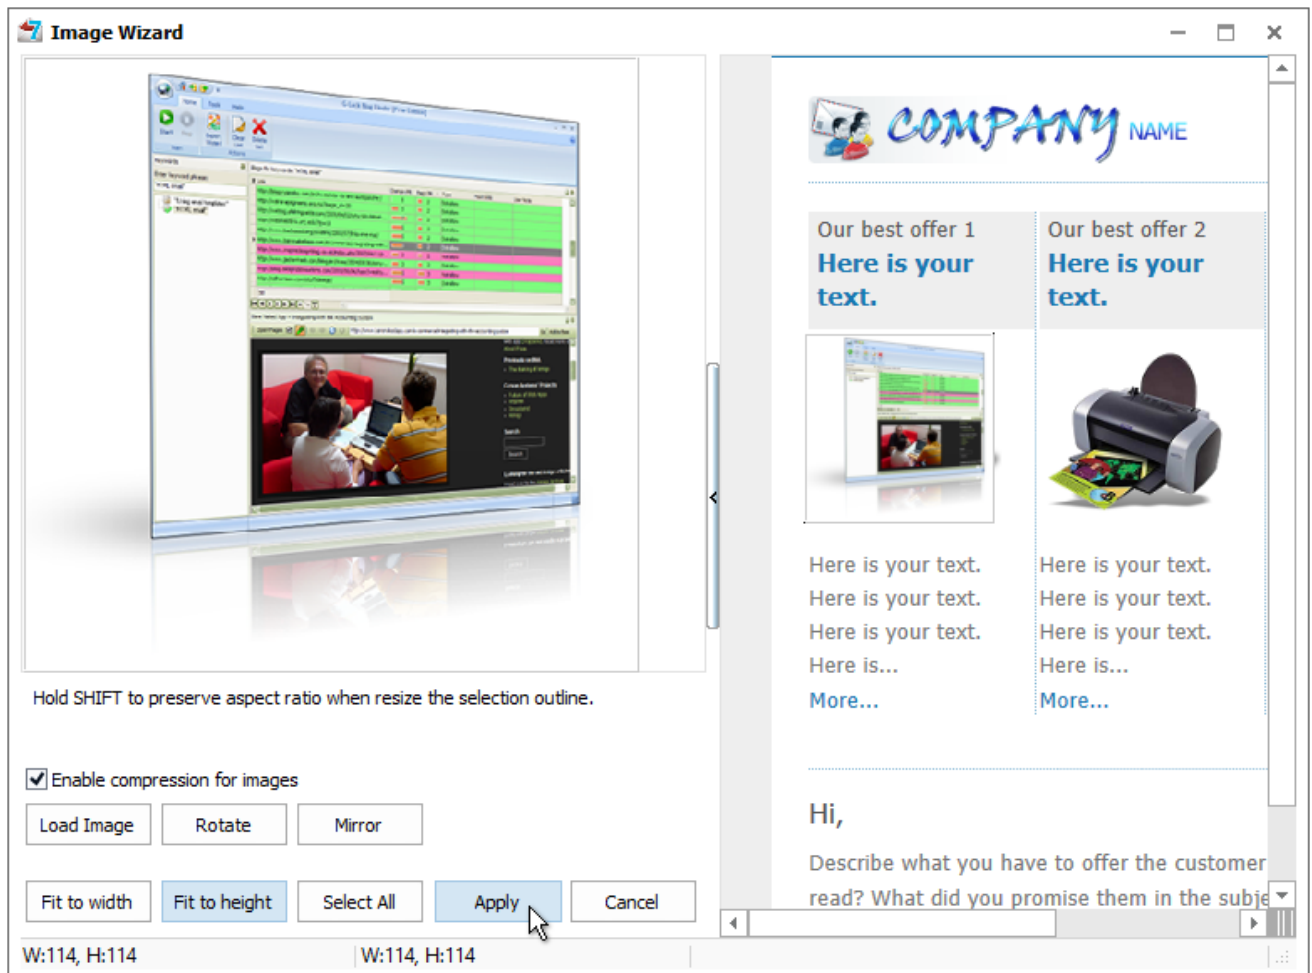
Image Wizard

Hold SHIFT to preserve aspect ratio when resize the selection outline.

Enable compression for images

Load Image
Rotate
Mirror

Fit to width
Fit to height
Select All
Apply
Cancel

W:114, H:114
W:114, H:114

COMPANY NAME

Our best offer 1
Here is your text.

Our best offer 2
Here is your text.

Here is your text. Here is your text. Here is your text. Here is...
More...

Here is your text. Here is your text. Here is your text. Here is...
More...

Hi,

Describe what you have to offer the customer read? What did you promise them in the subje